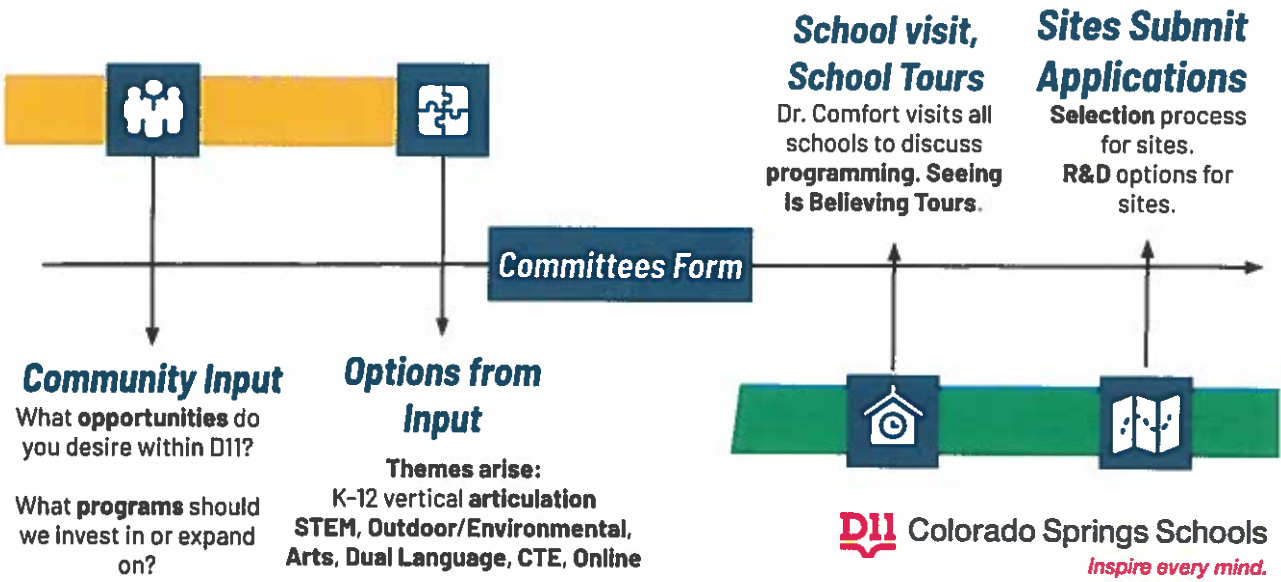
School visit, School Tours
Dr. Comfort visits all schools to discuss programming. Seeing is Believing Tours.

Sites Submit Applications
Selection process for sites. R&D options for sites.

Committees Form

Community Input
What opportunities do you desire within D11?

What programs should we invest in or expand on?

Options from Input
Themes arise:
K-12 vertical articulation
STEM, Outdoor/Environmental, Arts, Dual Language, CTE, Online

D11 Colorado Springs Schools
Inspire every mind.